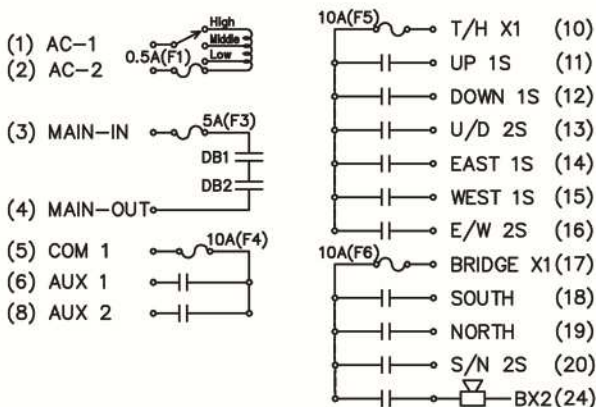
(1) AC–1
(2) AC–2
0.5A(F1)
High
Middle
Low

(3) MAIN–IN
5A(F3)
DB1
DB2
(4) MAIN–OUT

(5) COM 1
10A(F4)
(6) AUX 1
(8) AUX 2

10A(F5)
T/H X1 (10)
UP 1S (11)
DOWN 1S (12)
U/D 2S (13)
EAST 1S (14)
WEST 1S (15)
E/W 2S (16)
10A(F6)
BRIDGE X1 (17)
SOUTH (18)
NORTH (19)
S/N 2S (20)
BX2 (24)